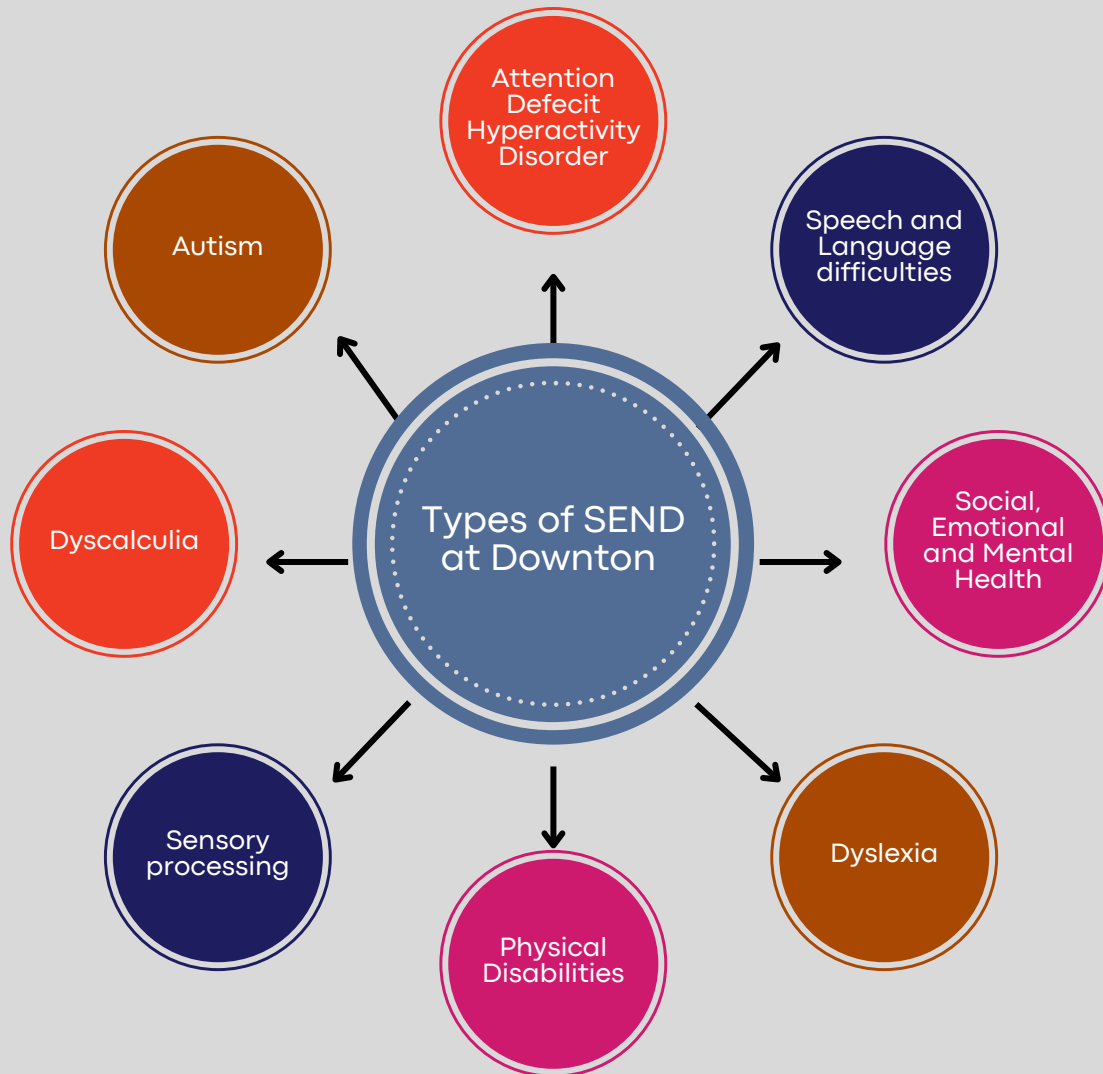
Types of SEND at Downton

Attention Deficit Hyperactivity Disorder

Speech and Language difficulties

Social, Emotional and Mental Health

Dyslexia

Physical Disabilities

Sensory processing

Dyscalculia

Autism